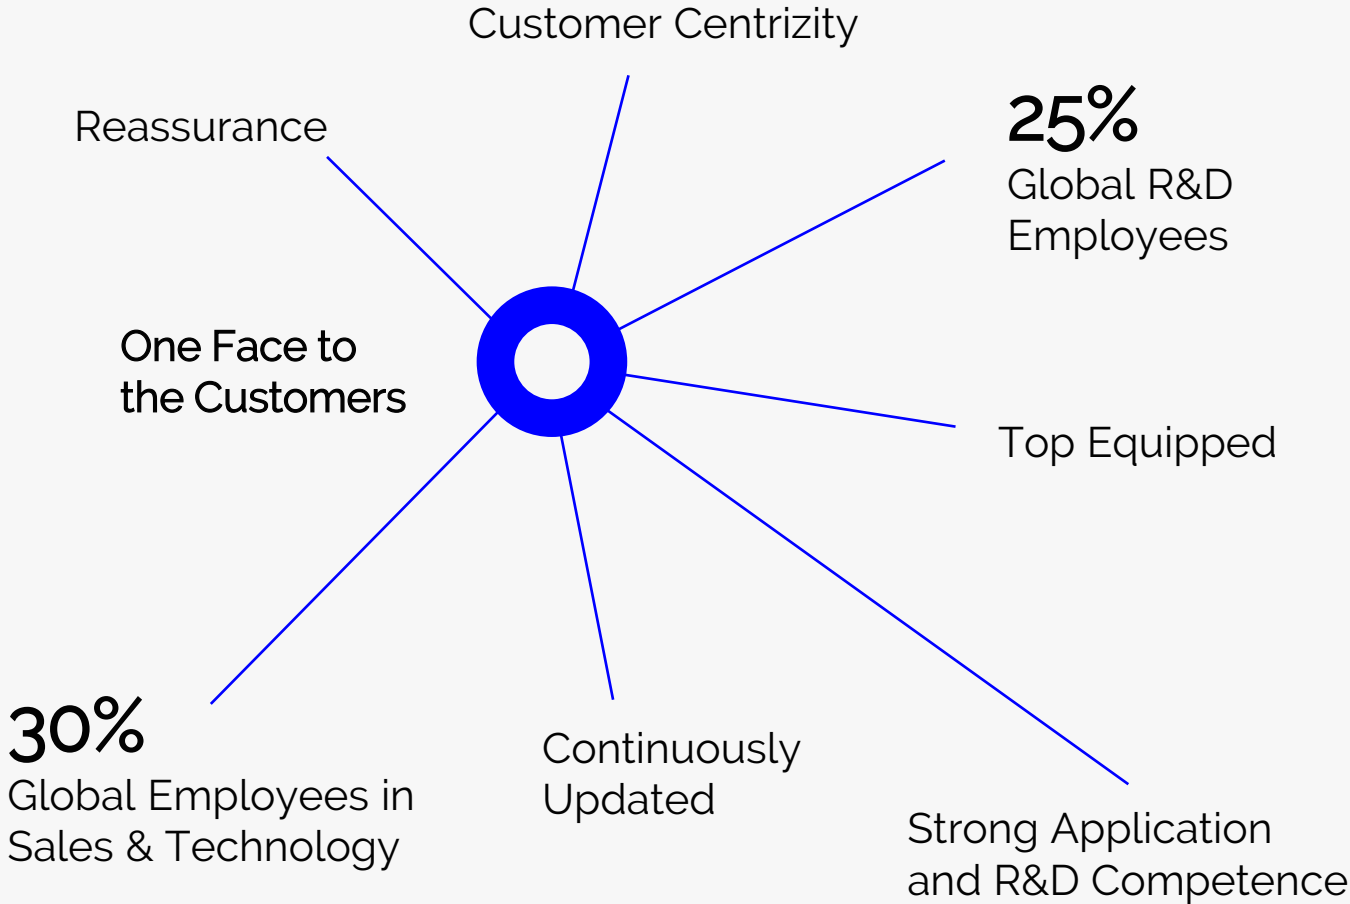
Customer Centrizity

Reassurance

25%
Global R&D Employees

One Face to the Customers

Top Equipped

30%
Global Employees in Sales & Technology

Continuously Updated

Strong Application and R&D Competence